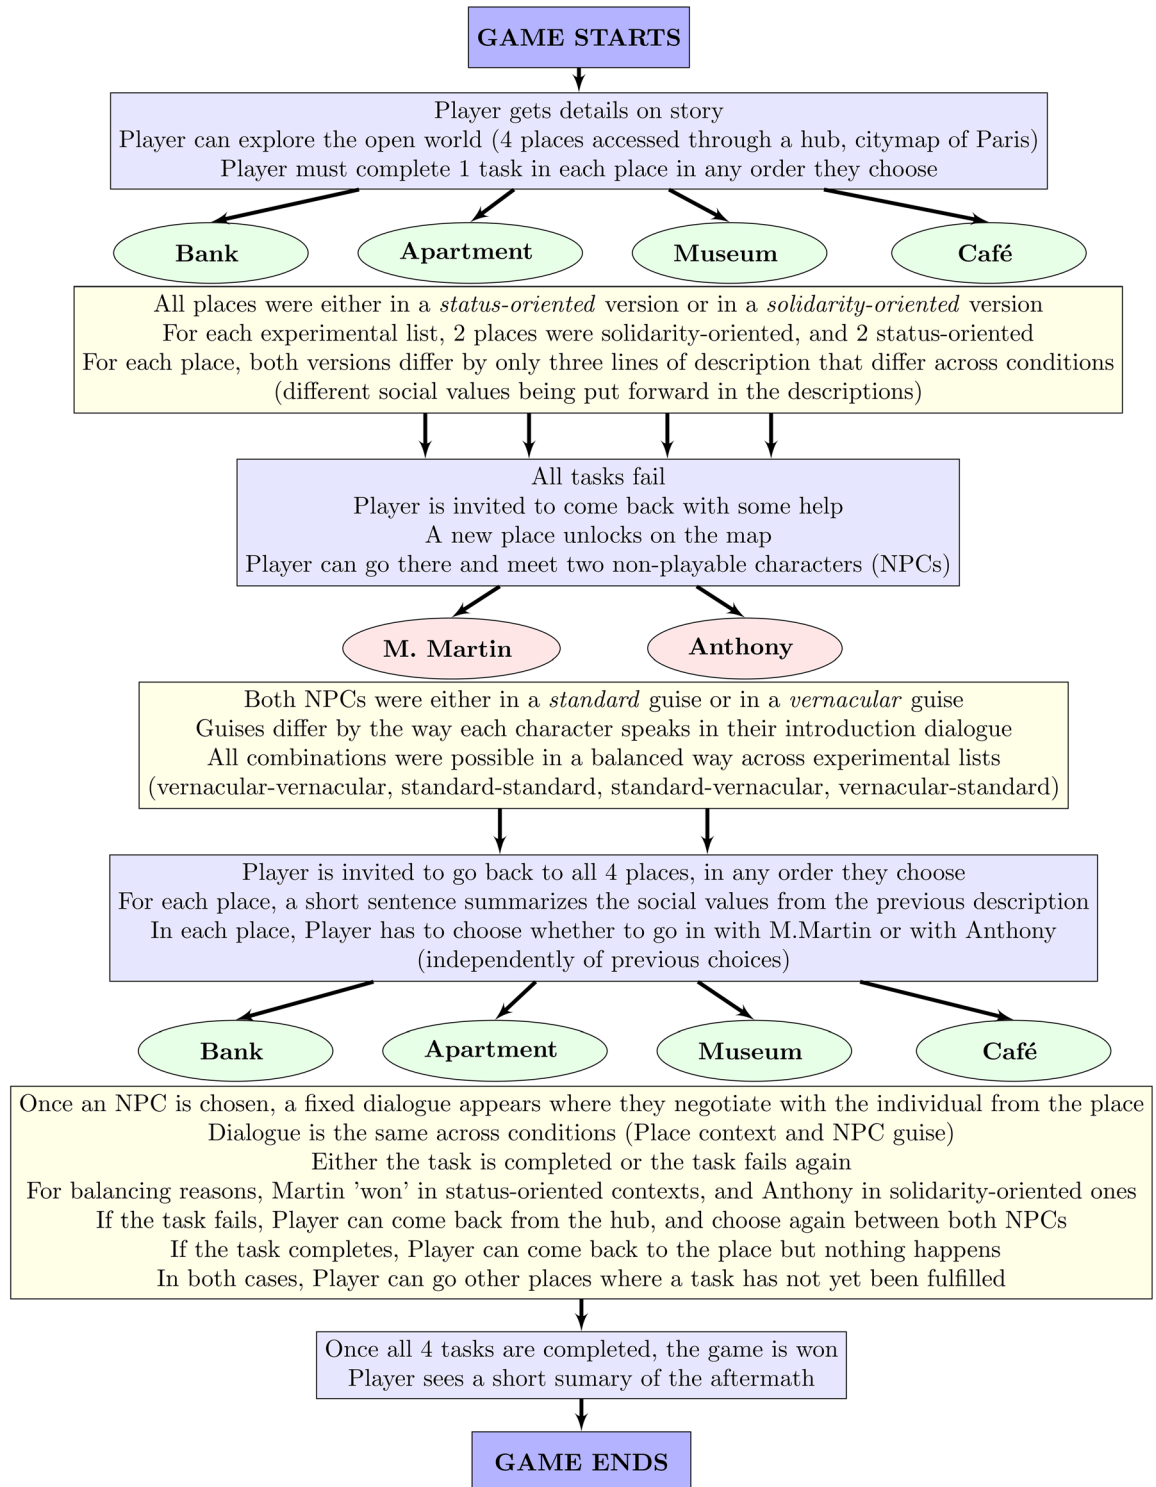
GAME STARTS

Player gets details on story
Player can explore the open world (4 places accessed through a hub, citymap of Paris)
Player must complete 1 task in each place in any order they choose

Bank

Apartment

Museum

Café

All places were either in a *status-oriented* version or in a *solidarity-oriented* version
For each experimental list, 2 places were solidarity-oriented, and 2 status-oriented
For each place, both versions differ by only three lines of description that differ across conditions
(different social values being put forward in the descriptions)

All tasks fail
Player is invited to come back with some help
A new place unlocks on the map
Player can go there and meet two non-playable characters (NPCs)

M. Martin

Anthony

Both NPCs were either in a *standard* guise or in a *vernacular* guise
Guises differ by the way each character speaks in their introduction dialogue
All combinations were possible in a balanced way across experimental lists
(vernacular-vernacular, standard-standard, standard-vernacular, vernacular-standard)

Player is invited to go back to all 4 places, in any order they choose
For each place, a short sentence summarizes the social values from the previous description
In each place, Player has to choose whether to go in with M.Martin or with Anthony
(independently of previous choices)

Bank

Apartment

Museum

Café

Once an NPC is chosen, a fixed dialogue appears where they negotiate with the individual from the place
Dialogue is the same across conditions (Place context and NPC guise)
Either the task is completed or the task fails again
For balancing reasons, Martin 'won' in status-oriented contexts, and Anthony in solidarity-oriented ones
If the task fails, Player can come back from the hub, and choose again between both NPCs
If the task completes, Player can come back to the place but nothing happens
In both cases, Player can go other places where a task has not yet been fulfilled

Once all 4 tasks are completed, the game is won
Player sees a short sumary of the aftermath

GAME ENDS